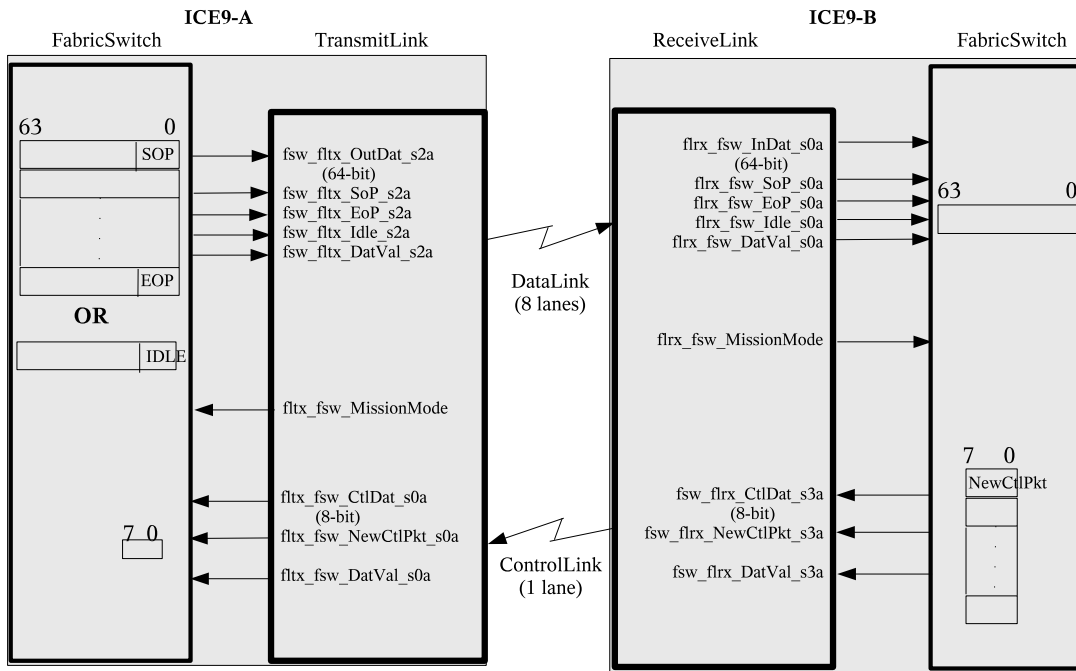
ICE9-A
FabricSwitch
TransmitLink

ICE9-B
ReceiveLink
FabricSwitch

63
0
SOP
EOP
OR
IDLE

fsw_fltx_OutDat_s2a
(64-bit)
fsw_fltx_SoP_s2a
fsw_fltx_EoP_s2a
fsw_fltx_Idle_s2a
fsw_fltx_DatVal_s2a

fltx_fsw_MissionMode

fltx_fsw_CtlDat_s0a
(8-bit)
fltx_fsw_NewCtlPkt_s0a
fltx_fsw_DatVal_s0a

7 0

DataLink
(8 lanes)

ControlLink
(1 lane)

flrx_fsw_InDat_s0a
(64-bit)
flrx_fsw_SoP_s0a
flrx_fsw_EoP_s0a
flrx_fsw_Idle_s0a
flrx_fsw_DatVal_s0a

flrx_fsw_MissionMode

fsw_flrx_CtlDat_s3a
(8-bit)
fsw_flrx_NewCtlPkt_s3a
fsw_flrx_DatVal_s3a

63
0

7
0
NewCtlPkt